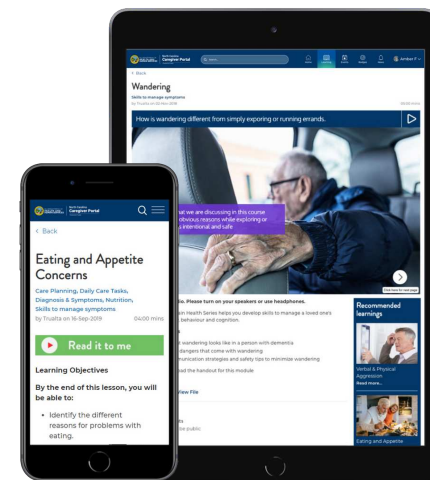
Caregiver Portal

< Back

Wandering

Skills to manage symptoms

by Trualta on 03-Nov-2019

How is wandering different from simply exploring or running errands.

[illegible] that we are discussing in this course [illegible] obvious reason while exploring or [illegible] intentional and safe

Click here to next page

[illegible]io. Please turn on your speakers or use headphones.

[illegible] Health Series helps you develop skills to manage a loved one's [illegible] behaviour and cognition.

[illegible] wandering looks like in a person with dementia
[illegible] dangers that come with wandering
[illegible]munication strategies and safety tips to minimize wandering
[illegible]ad the handout for this module

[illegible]iew File

Recommended learnings

Verbal & Physical Aggression

Read more...

Eating and Appetite

Caregiver Portal

< Back

Eating and Appetite Concerns

Care Planning, Daily Care Tasks, Diagnosis & Symptoms, Nutrition, Skills to manage symptoms

by Trualta on 16-Sep-2019

04:00 mins

Read it to me

Learning Objectives

By the end of this lesson, you will be able to:

• Identify the different reasons for problems with eating.